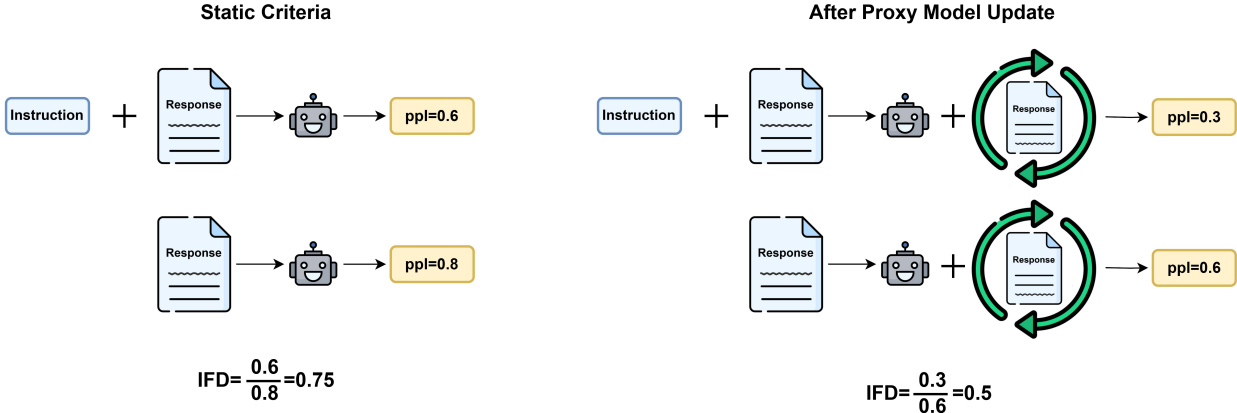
Static Criteria

Instruction + Response ppl=0.6

Response ppl=0.8

IFD= $\frac{0.6}{0.8}$ =0.75

After Proxy Model Update

Instruction + Response + Response ppl=0.3

Response + Response ppl=0.6

IFD= $\frac{0.3}{0.6}$ =0.5